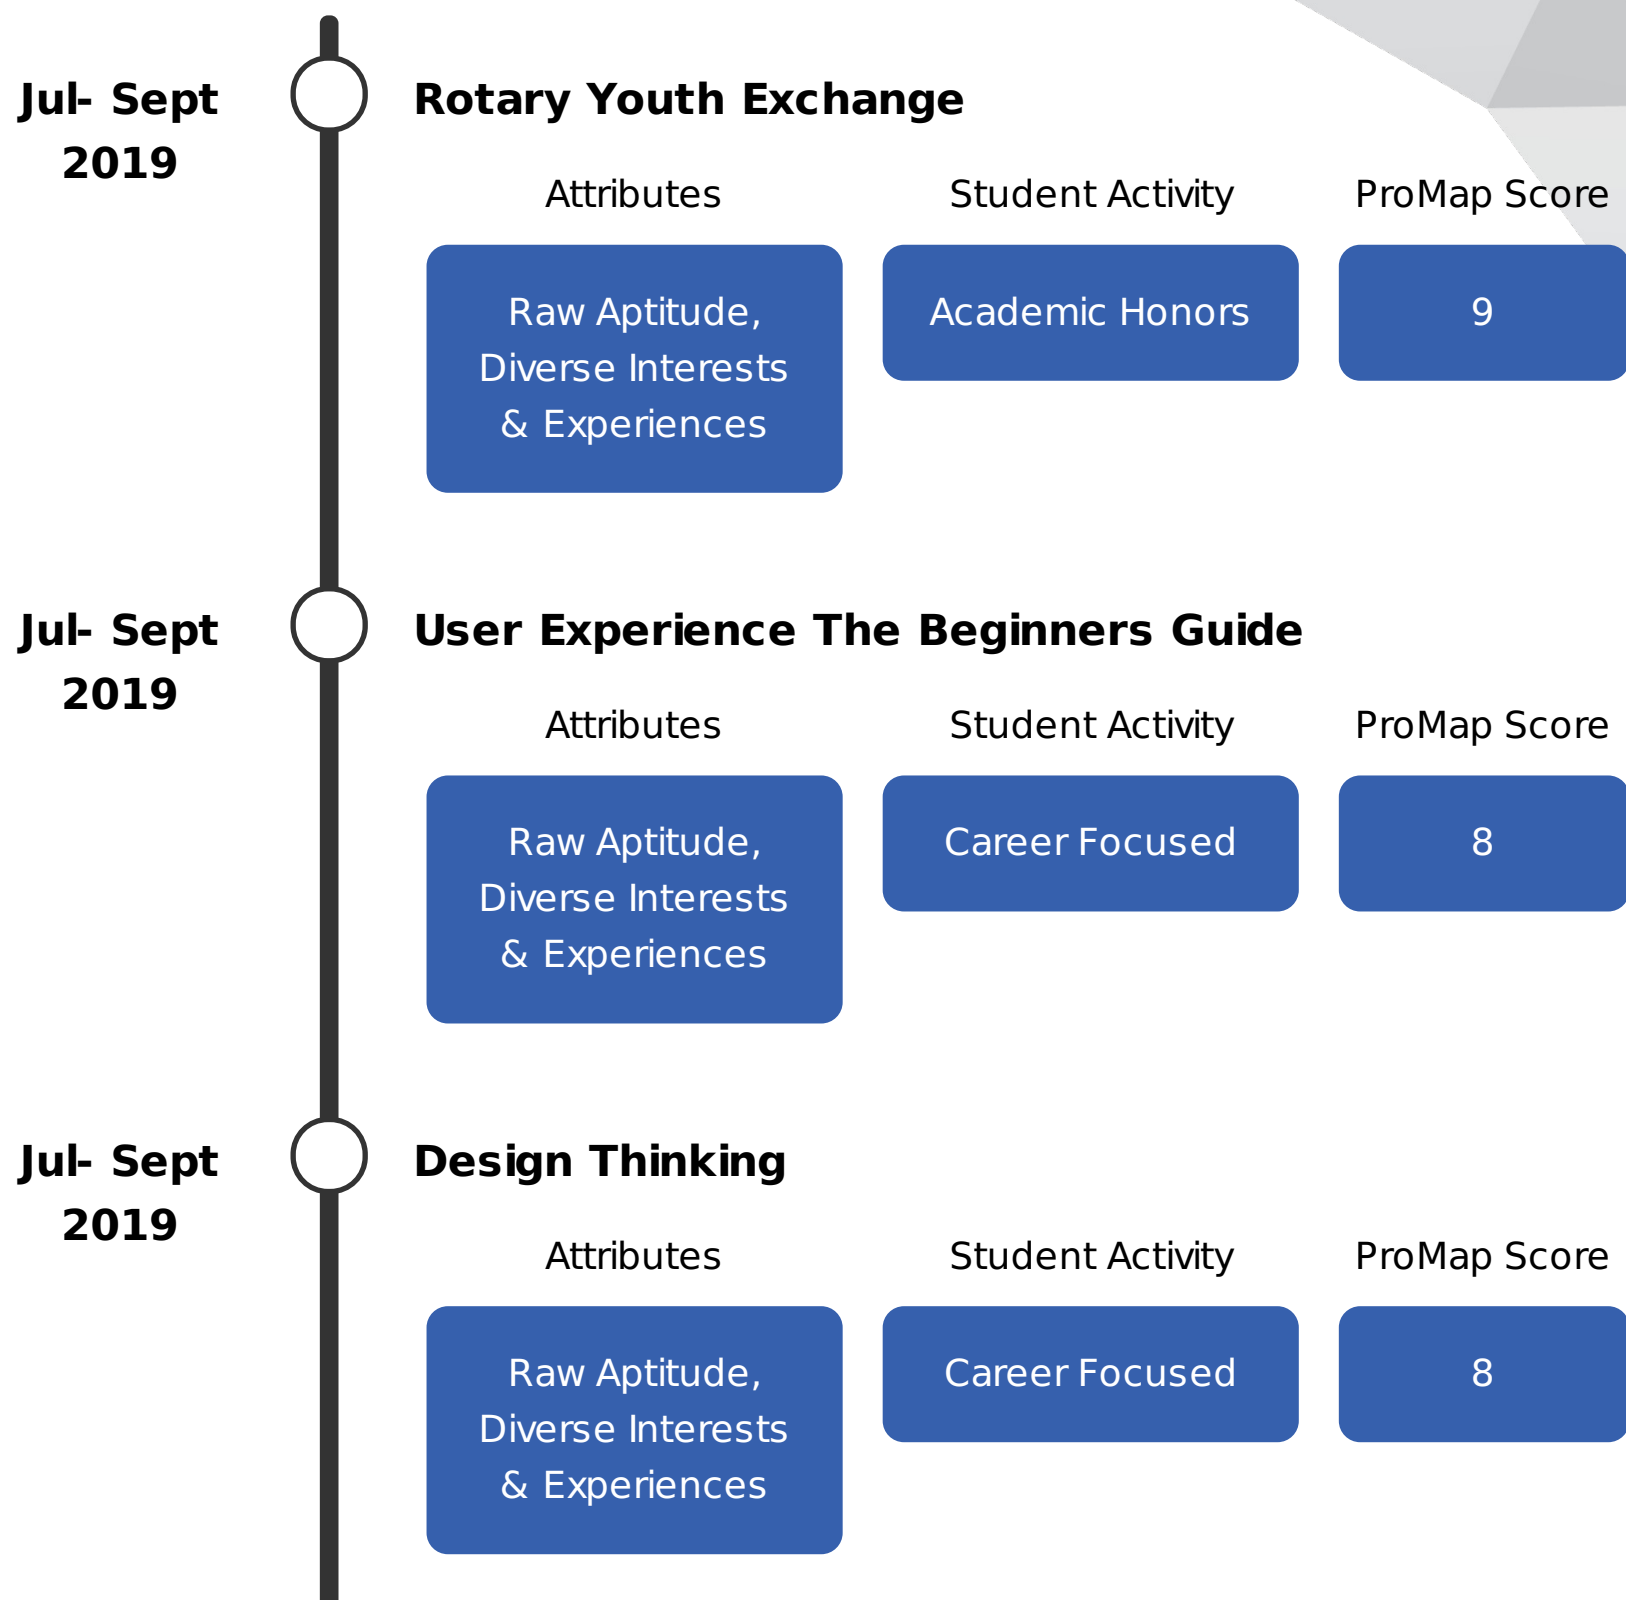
Jul- Sept 2019

Rotary Youth Exchange

Attributes

Student Activity

ProMap Score

Raw Aptitude, Diverse Interests & Experiences

Academic Honors

9

Jul- Sept 2019

User Experience The Beginners Guide

Attributes

Student Activity

ProMap Score

Raw Aptitude, Diverse Interests & Experiences

Career Focused

8

Jul- Sept 2019

Design Thinking

Attributes

Student Activity

ProMap Score

Raw Aptitude, Diverse Interests & Experiences

Career Focused

8